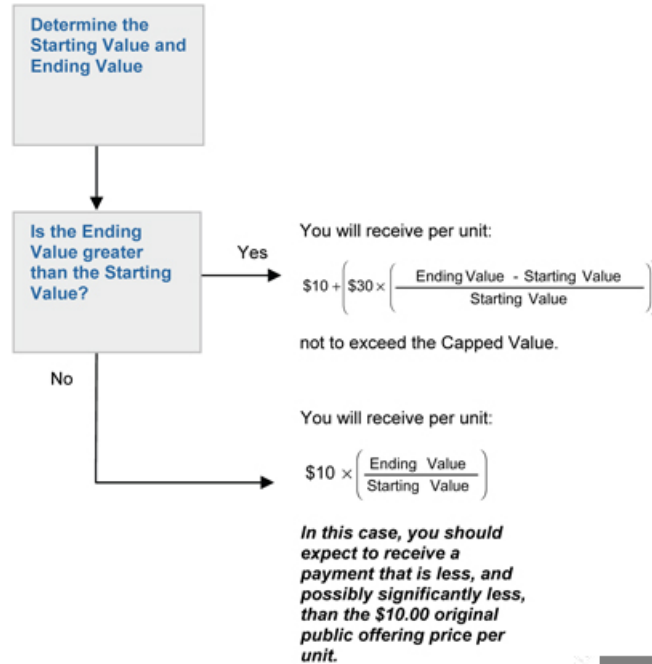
Determine the Starting Value and Ending Value

Is the Ending Value greater than the Starting Value?

Yes

You will receive per unit:

$\$10 + \left(\$30 \times \left(\frac{\text{Ending Value - Starting Value}}{\text{Starting Value}}\right)\right)$

not to exceed the Capped Value.

No

You will receive per unit:

$\$10 \times \left(\frac{\text{Ending Value}}{\text{Starting Value}}\right)$

*In this case, you should expect to receive a payment that is less, and possibly significantly less, than the $10.00 original public offering price per unit.*